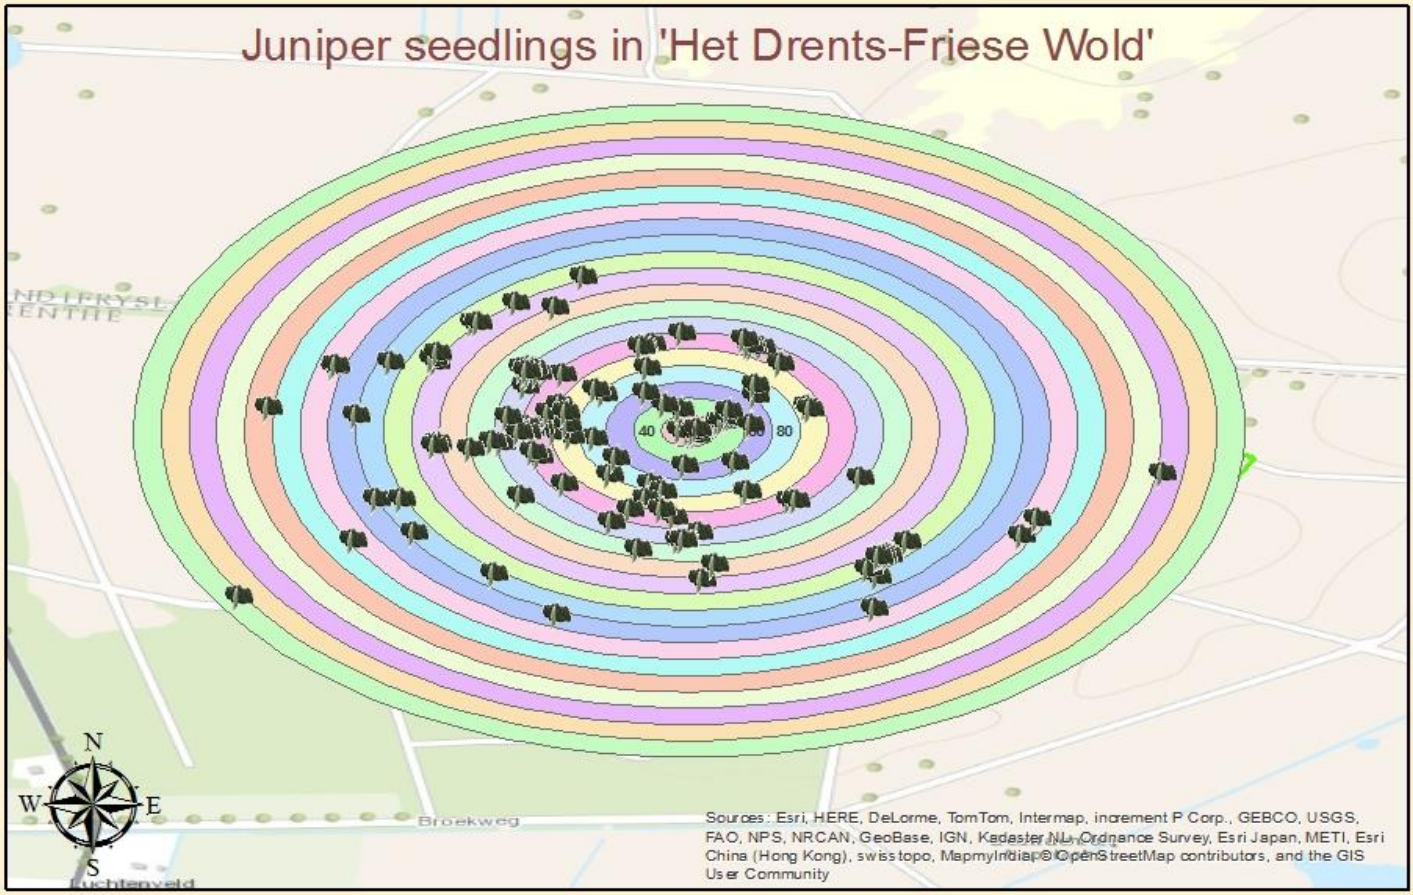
Juniper seedlings in 'Het Drents-Friese Wold'

NDERYSL
RENTHE

40
60
80

N
W
E
S

Broekweg

Luchtenveld

Sources: Esri, HERE, DeLorme, TomTom, Intermap, increment P Corp., GEBCO, USGS, FAO, NPS, NRCAN, GeoBase, IGN, Kadaster NL, Ordnance Survey, Esri Japan, METI, Esri China (Hong Kong), swisstopo, MapmyIndia, © OpenStreetMap contributors, and the GIS User Community